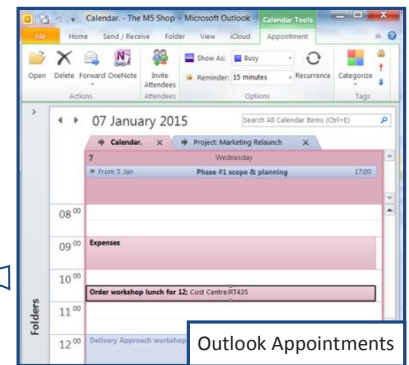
Calendar. - The MS Shop - Microsoft Outlook
Calendar Tools
File
Home
Send / Receive
Folder
View
iCloud
Appointment
Open
Delete
Forward
OneNote
Invite Attendees
Show As:
Busy
Reminder:
15 minutes
Recurrence
Categorize
Actions
Attendees
Options
Tags
07 January 2015
Search All Calendar Items (Ctrl+E)
Calendar.
Project: Marketing Relaunch
7
Wednesday
From 5 Jan
Phase #1 scope & planning
17:00
$08^{00}$
$09^{00}$
Expenses
$10^{00}$
Order workshop lunch for 12; Cost Centre:RT435
$11^{00}$
$12^{00}$
Delivery Approach workshop
Folders
Outlook Appointments